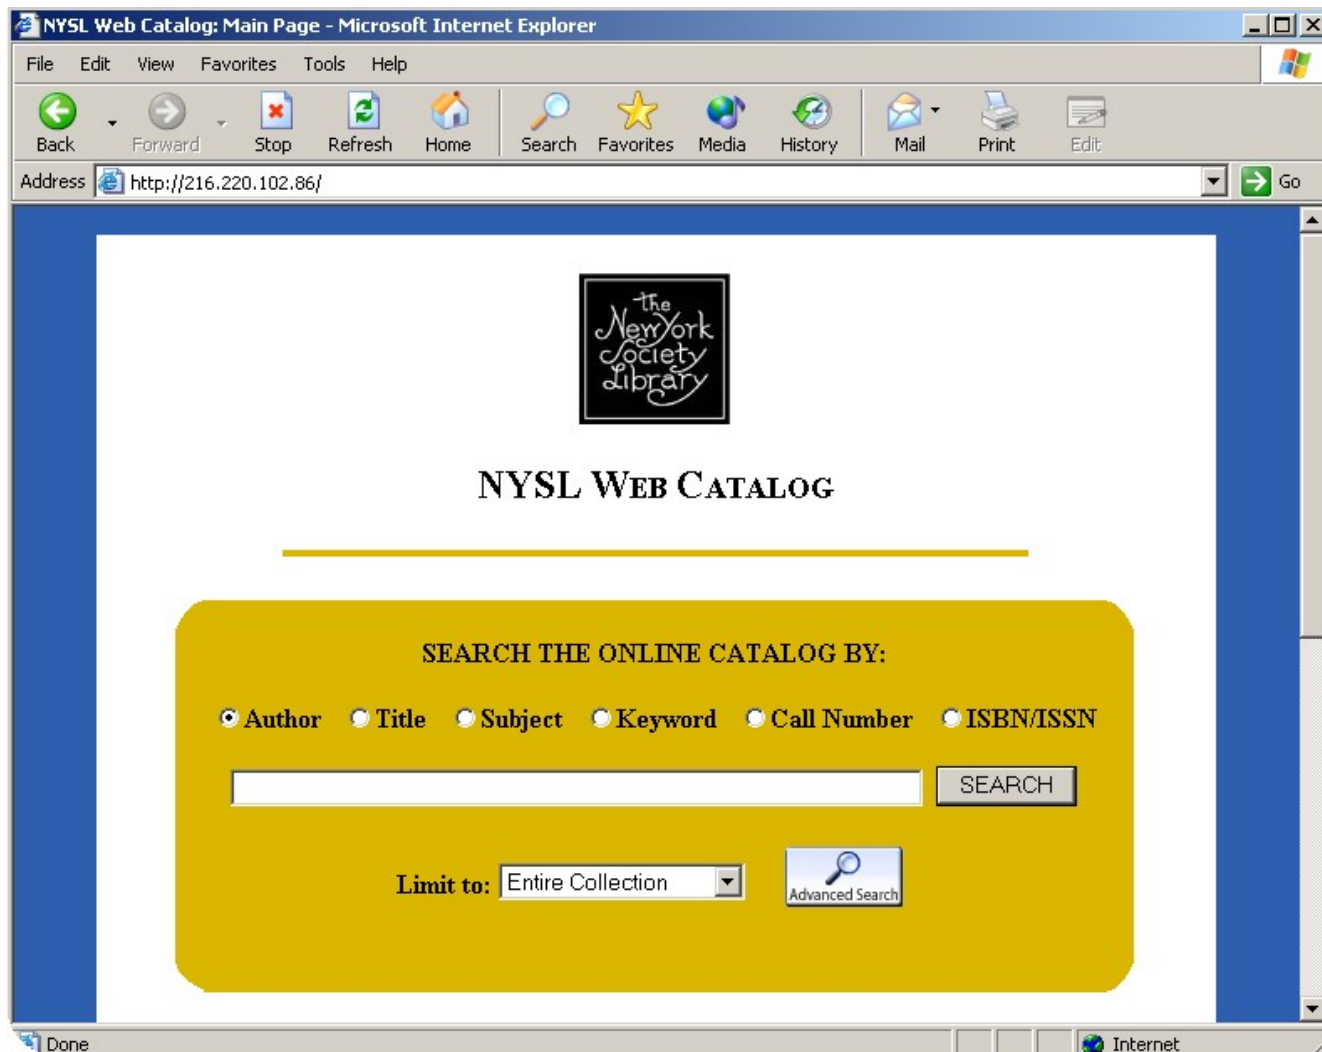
NYSL Web Catalog: Main Page - Microsoft Internet Explorer

File Edit View Favorites Tools Help

Back Forward Stop Refresh Home Search Favorites Media History Mail Print Edit

Address http://216.220.102.86/ Go

The New York Society Library

NYSL WEB CATALOG

SEARCH THE ONLINE CATALOG BY:

Author Title Subject Keyword Call Number ISBN/ISSN

SEARCH

Limit to: Entire Collection

Advanced Search

Done Internet